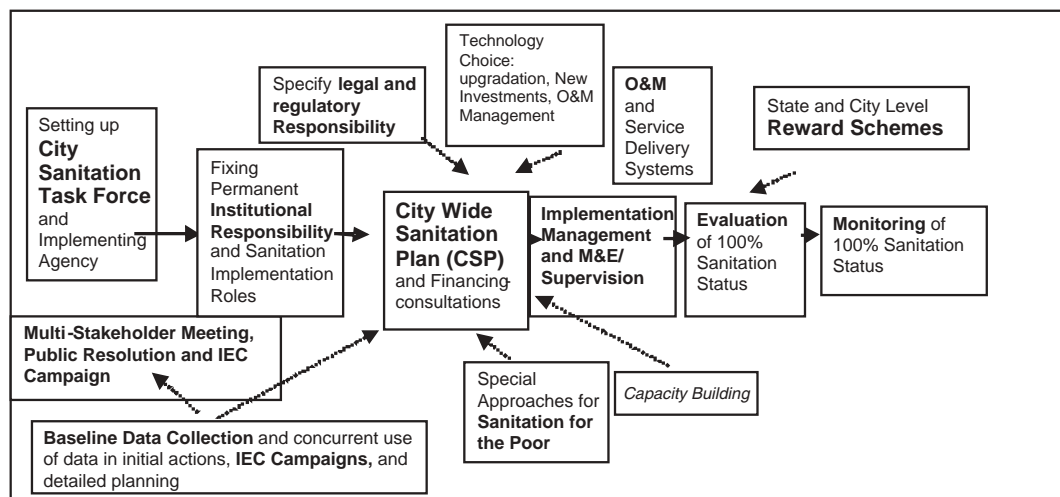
Setting up
**City Sanitation Task Force**
and Implementing Agency

Fixing Permanent **Institutional Responsibility** and Sanitation Implementation Roles

Specify **legal and regulatory Responsibility**

Technology Choice: upgradation, New Investments, O&M Management

**O&M** and Service Delivery Systems

State and City Level
**Reward Schemes**

**City Wide Sanitation Plan (CSP)** and Financing consultations

**Implementation Management and M&E/ Supervision**

**Evaluation** of 100% Sanitation Status

**Monitoring** of 100% Sanitation Status

**Multi-Stakeholder Meeting, Public Resolution and IEC Campaign**

Special Approaches for **Sanitation for the Poor**

*Capacity Building*

**Baseline Data Collection** and concurrent use of data in initial actions, **IEC Campaigns,** and detailed planning